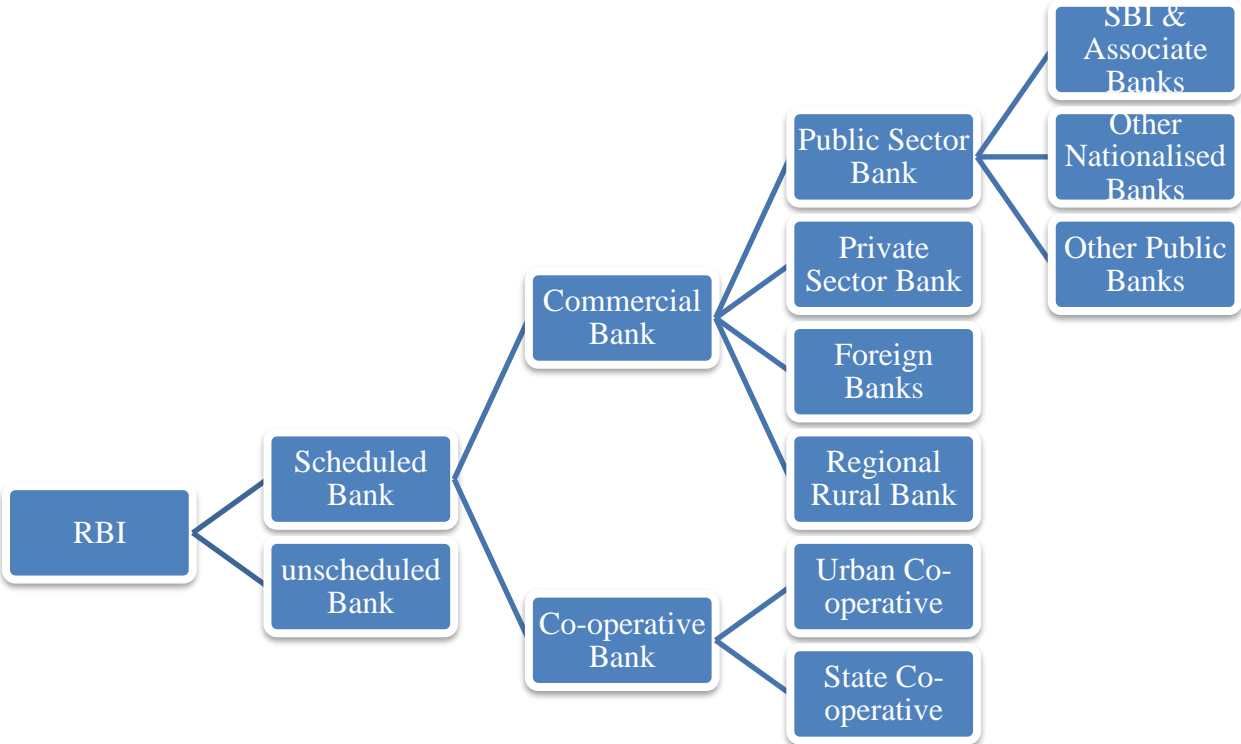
RBI

Scheduled Bank

unscheduled Bank

Commercial Bank

Co-operative Bank

Public Sector Bank

Private Sector Bank

Foreign Banks

Regional Rural Bank

Urban Co-operative

State Co-operative

SBI & Associate Banks

Other Nationalised Banks

Other Public Banks